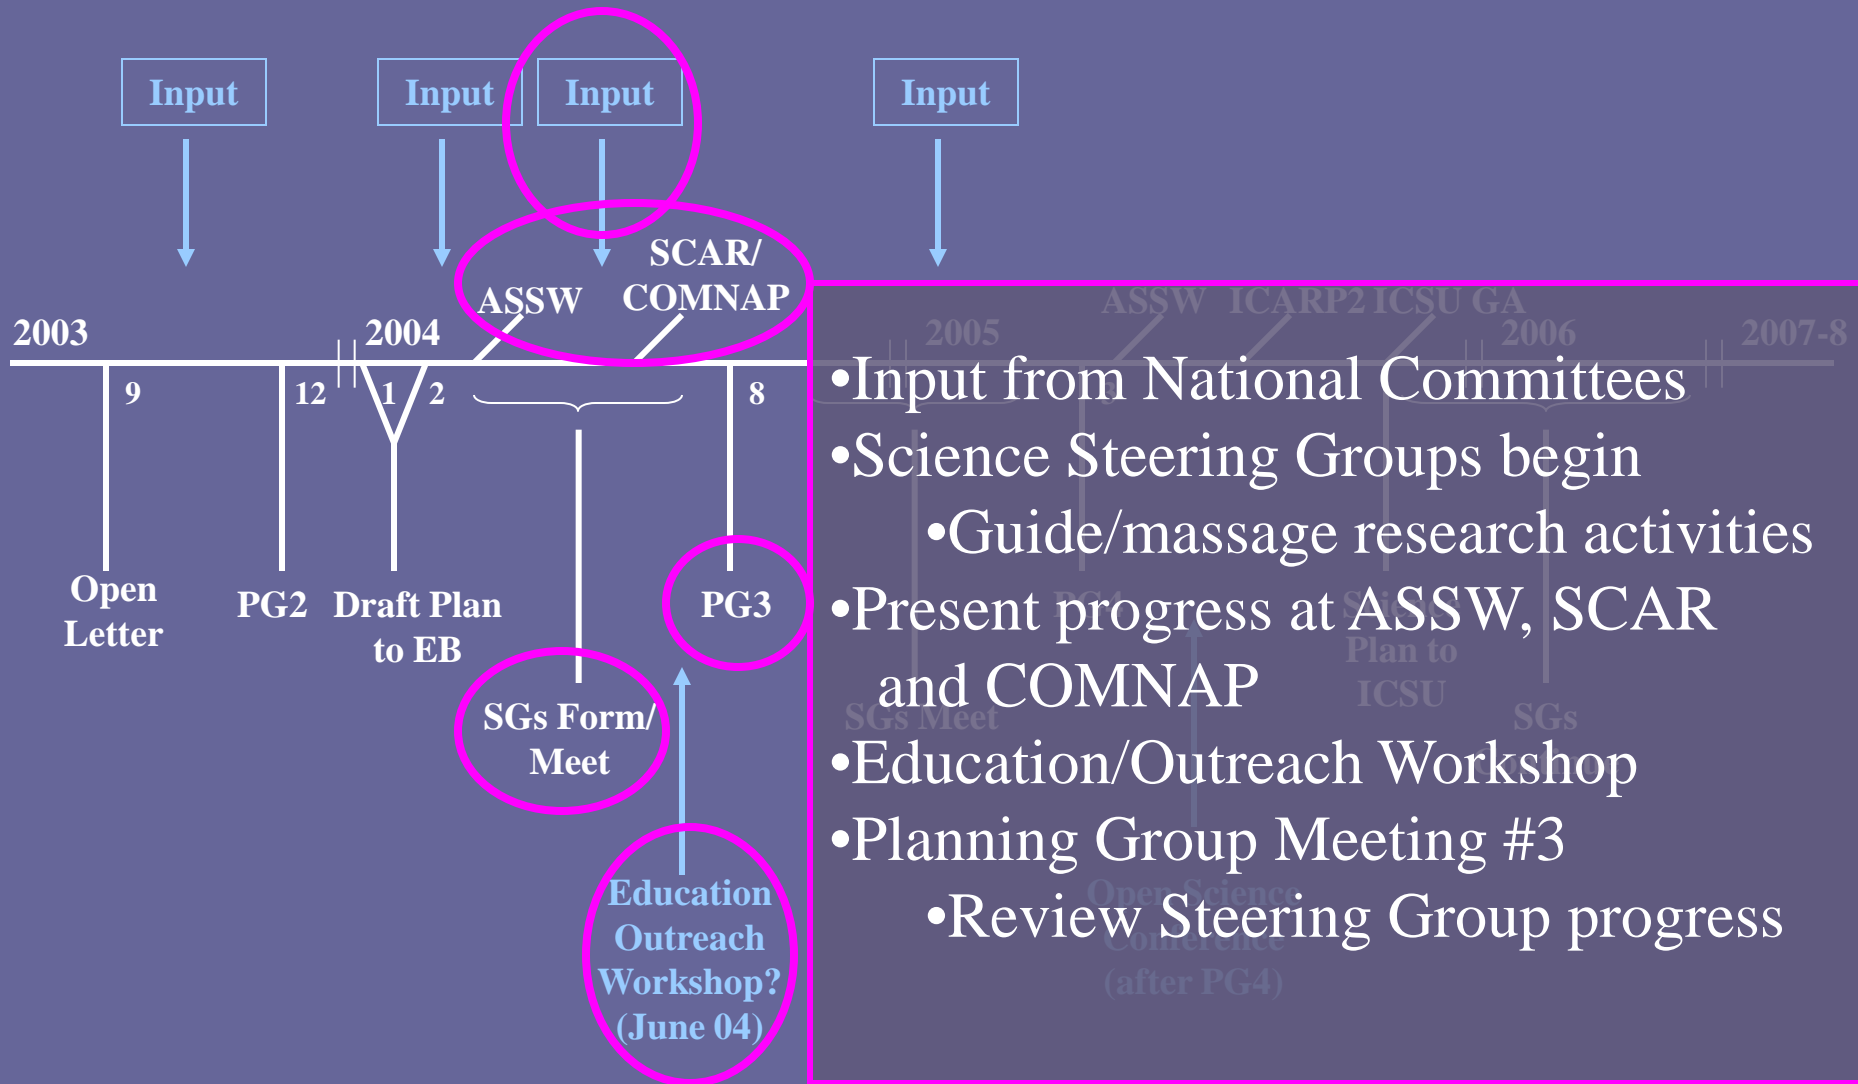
Input

Input

Input

Input

SCAR/ COMNAP

ASSW

2003

2004

9

12

1

2

8

Open Letter

PG2

Draft Plan to EB

PG3

SGs Form/ Meet

Education Outreach Workshop? (June 04)

•Input from National Committees
•Science Steering Groups begin
•Guide/massage research activities
•Present progress at ASSW, SCAR and COMNAP
•Education/Outreach Workshop
•Planning Group Meeting #3
•Review Steering Group progress